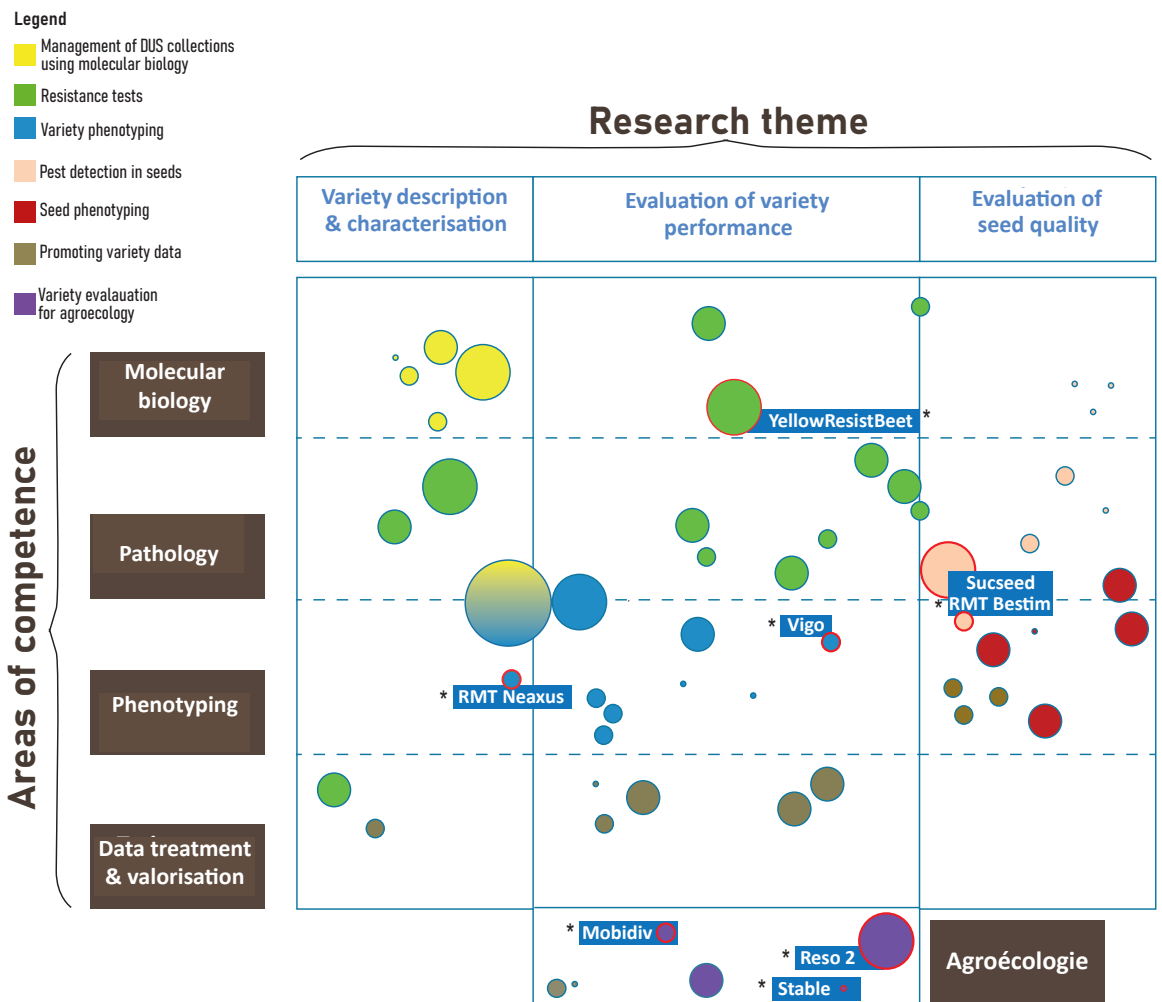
Legend
Management of DUS collections using molecular biology
Resistance tests
Variety phenotyping
Pest detection in seeds
Seed phenotyping
Promoting variety data
Variety evalauation for agroecology

Research theme

Variety description & characterisation
Evaluation of variety performance
Evaluation of seed quality

Areas of competence

Molecular biology
Pathology
Phenotyping
Data treatment & valorisation

YellowResistBeet *
Sucseed
* RMT Bestim
* Vigo
* RMT Neaxus
* Mobidiv
* Reso 2
* Stable

Agroécologie